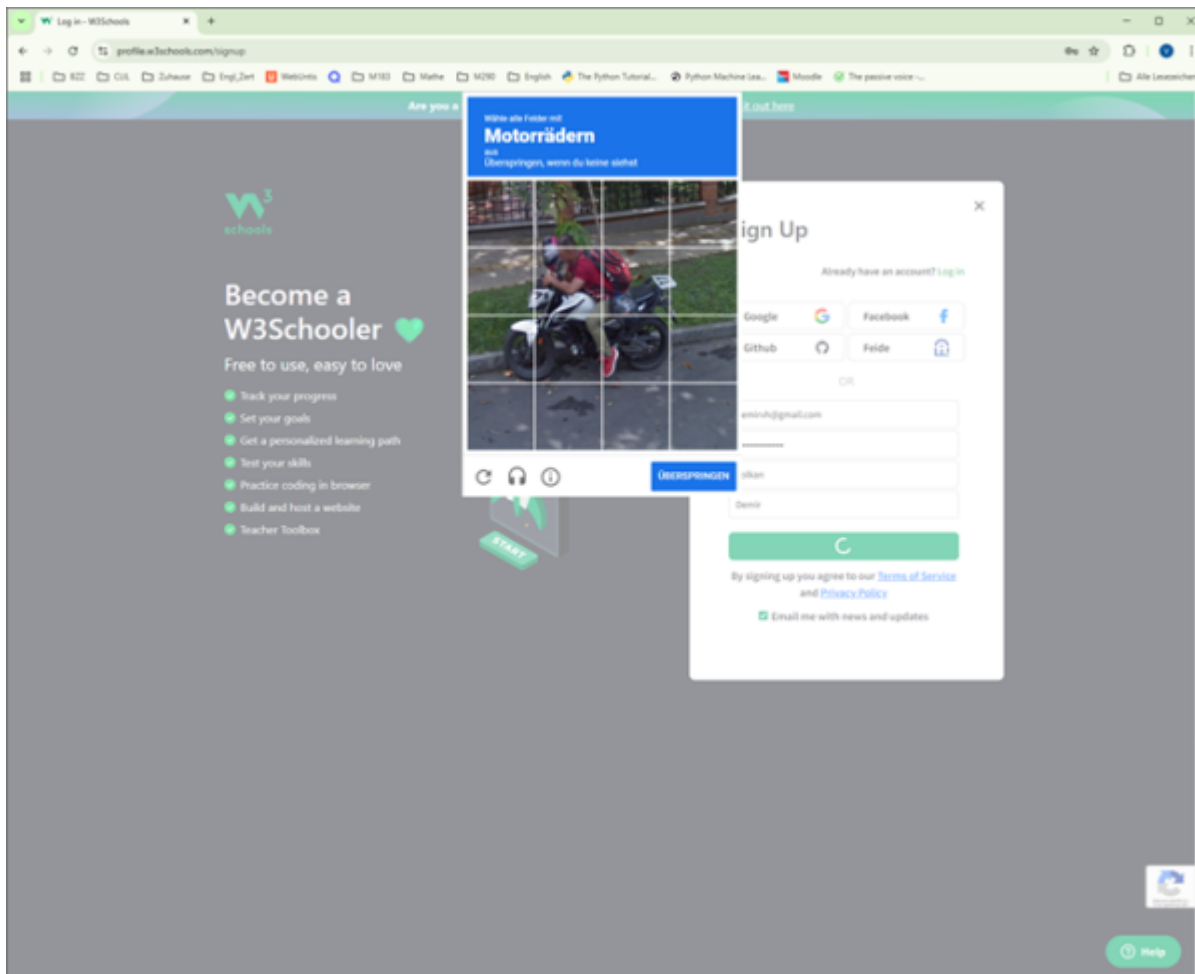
Log in - W3Schools

profile.w3schools.com/signup

B22 CUL Zuhause Engl_Zert WebUntis M183 Mathe M290 English The Python Tutorial... Python Machine Lea... Moodle The passive voice -... Alle Lesezeichen

Are you a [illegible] it out here

Wähle alle Felder mit
Motorrädern
aus
Überspringen, wenn du keine siehst

ÜBERSPRINGEN

w3schools

Become a W3Schooler

Free to use, easy to love

Track your progress
Set your goals
Get a personalized learning path
Test your skills
Practice coding in browser
Build and host a website
Teacher Toolbox

START

ign Up

Already have an account? Log in

Google
Facebook
Github
Feide

OR

eminh@gmail.com
••••••••••
Ilkan
Demir

By signing up you agree to our Terms of Service and Privacy Policy

Email me with news and updates

Help